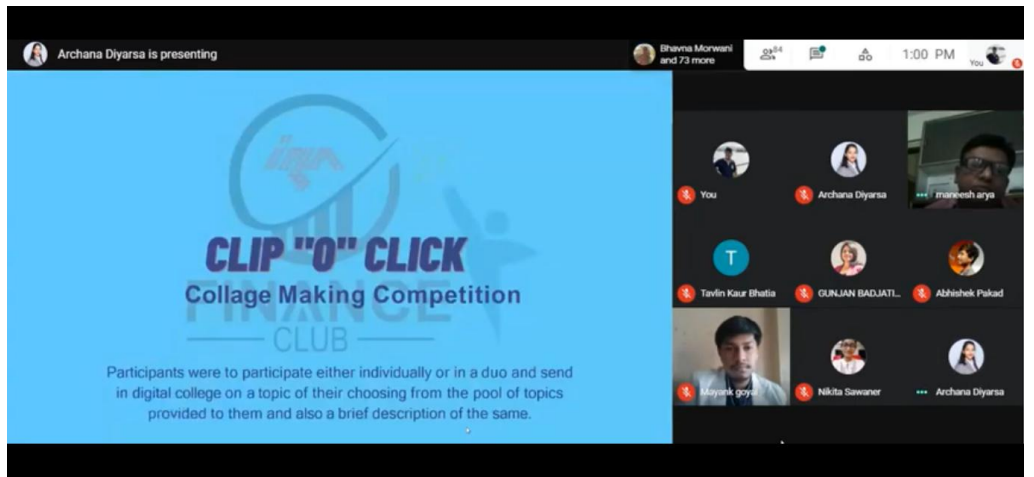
Archana Diyarsa is presenting

Bhavna Morwani and 73 more

84

1:00 PM

You

CLIP "O" CLICK

Collage Making Competition

FINANCE

CLUB

Participants were to participate either individually or in a duo and send in digital college on a topic of their choosing from the pool of topics provided to them and also a brief description of the same.

You

Archana Diyarsa

maneesh arya

T

Tavlin Kaur Bhatia

GUNJAN BADJATI...

Abhishek Pakad

Mayank goyal

Nikita Sawaner

Archana Diyarsa